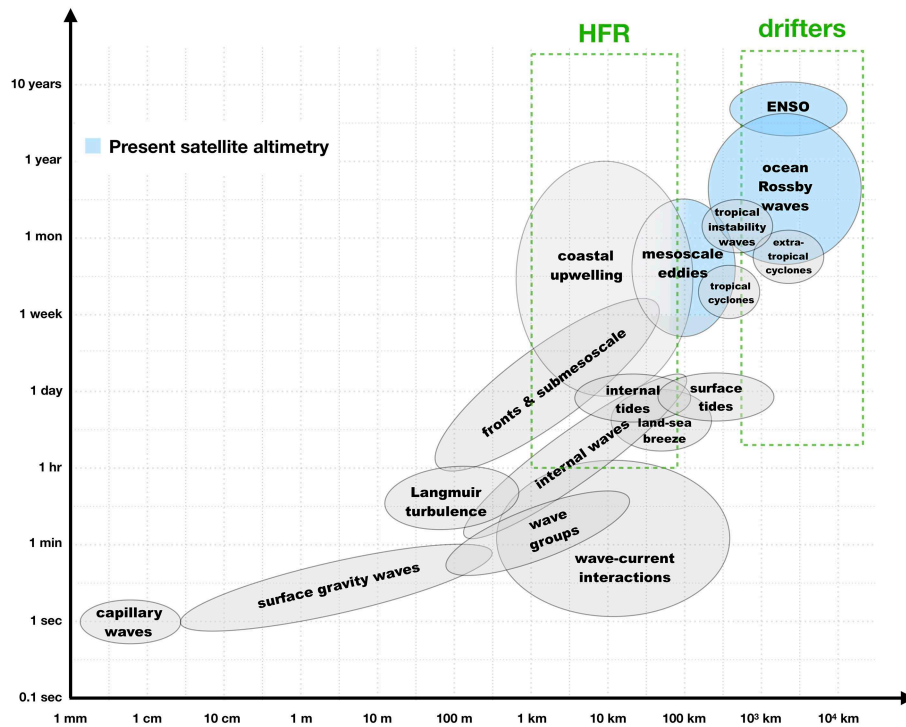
HFR

drifters

10 years

1 year

1 mon

1 week

1 day

1 hr

1 min

1 sec

0.1 sec

Present satellite altimetry

ENSO

ocean Rossby waves

tropical instability waves

extra-tropical cyclones

tropical cyclones

coastal upwelling

mesoscale eddies

fronts & submesoscale

internal tides

surface tides

land-sea breeze

internal waves

Langmuir turbulence

wave groups

wave-current interactions

surface gravity waves

capillary waves

1 mm

1 cm

10 cm

1 m

10 m

100 m

1 km

10 km

100 km

$10^3$ km

$10^4$ km